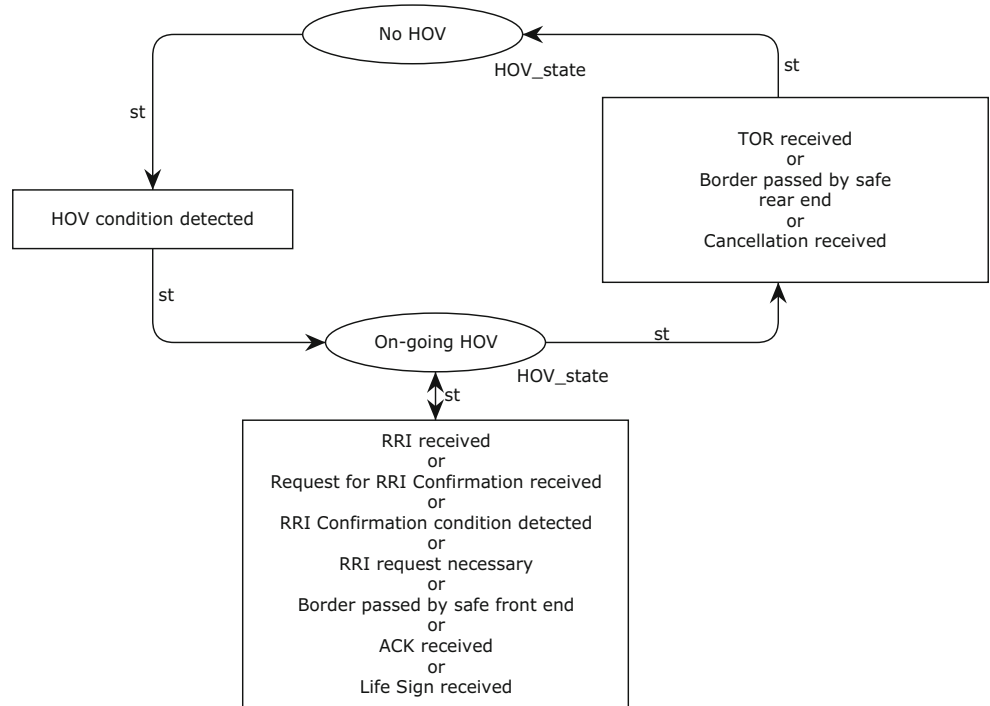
No HOV

HOV_state

st

st

TOR received
or
Border passed by safe rear end
or
Cancellation received

HOV condition detected

st

On-going HOV

st

HOV_state

st

RRI received
or
Request for RRI Confirmation received
or
RRI Confirmation condition detected
or
RRI request necessary
or
Border passed by safe front end
or
ACK received
or
Life Sign received